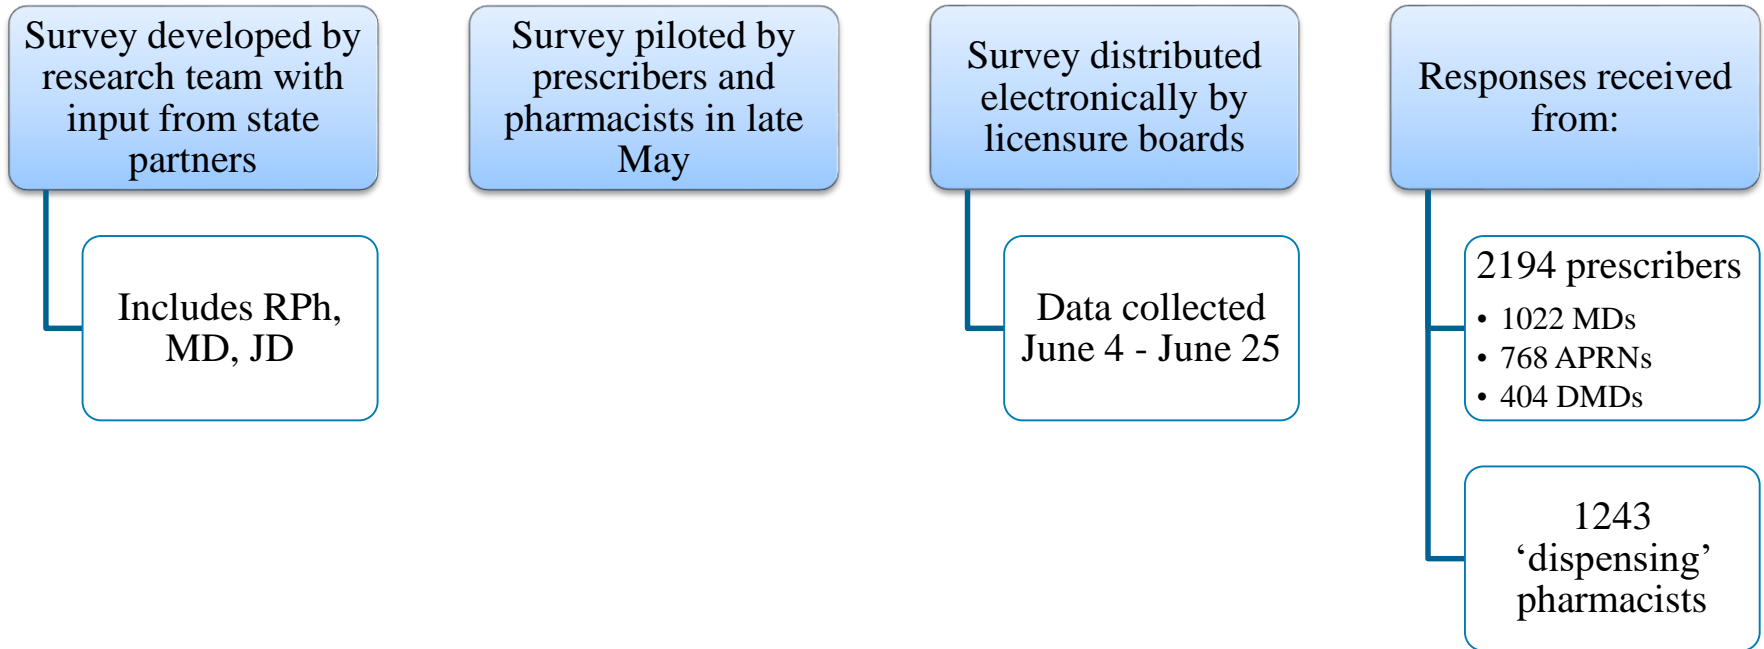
Survey developed by research team with input from state partners

Includes RPh, MD, JD

Survey piloted by prescribers and pharmacists in late May

Survey distributed electronically by licensure boards

Data collected June 4 - June 25

Responses received from:

2194 prescribers
• 1022 MDs
• 768 APRNs
• 404 DMDs

1243 ‘dispensing’ pharmacists